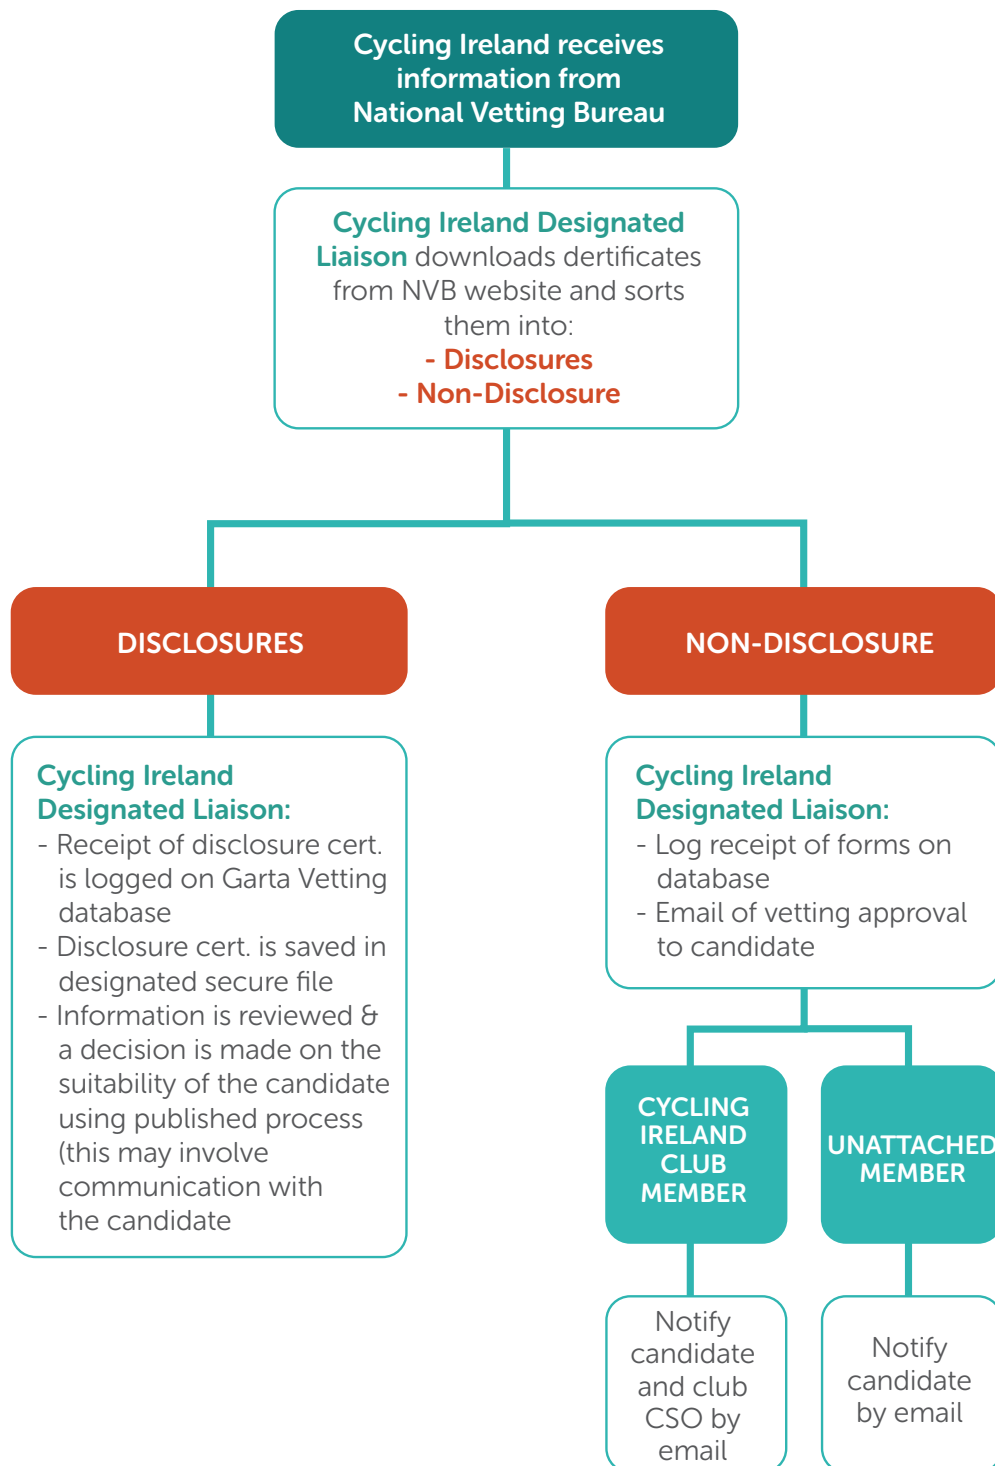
Cycling Ireland receives information from National Vetting Bureau

Cycling Ireland Designated Liaison downloads dertificates from NVB website and sorts them into:
- Disclosures
- Non-Disclosure

DISCLOSURES

NON-DISCLOSURE

Cycling Ireland Designated Liaison:
- Receipt of disclosure cert. is logged on Garta Vetting database
- Disclosure cert. is saved in designated secure file
- Information is reviewed & a decision is made on the suitability of the candidate using published process (this may involve communication with the candidate

Cycling Ireland Designated Liaison:
- Log receipt of forms on database
- Email of vetting approval to candidate

CYCLING IRELAND CLUB MEMBER

UNATTACHED MEMBER

Notify candidate and club CSO by email

Notify candidate by email